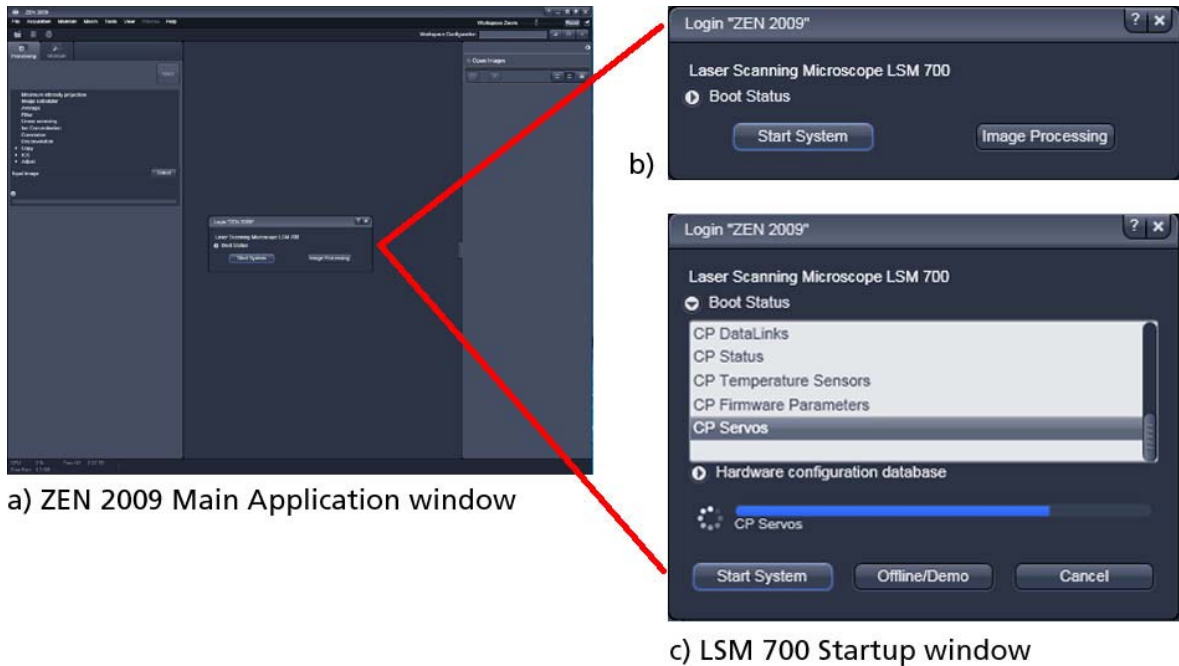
ZEN 2009

File Acquisition Maintain Macro Tools View Help

Workspace Zoom

Workspace Configuration

Processing

Open Images

Maximum intensity projection
Image calculator
Average
Filter
Unmixing
Ion Concentration
Correlation
Deconvolution
Copy
ICS
Adjust

Input Image

Login "ZEN 2009"

Laser Scanning Microscope LSM 700
Boot Status

Start System
Image Processing

a) ZEN 2009 Main Application window

b)

Login "ZEN 2009"

Laser Scanning Microscope LSM 700
Boot Status

Start System
Image Processing

Login "ZEN 2009"

Laser Scanning Microscope LSM 700
Boot Status
CP DataLinks
CP Status
CP Temperature Sensors
CP Firmware Parameters
CP Servos
Hardware configuration database

CP Servos

Start System
Offline/Demo
Cancel

c) LSM 700 Startup window